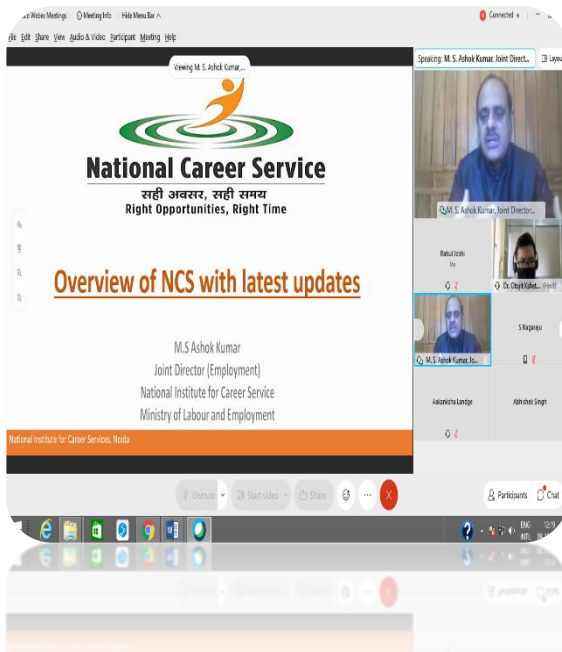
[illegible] Webex Meetings | Meeting Info | Hide Menu Bar ^

Connected

File Edit Share View Audio & Video Participant Meeting Help

Viewing M. S. Ashok Kumar...

National Career Service

सही अवसर, सही समय
Right Opportunities, Right Time

Overview of NCS with latest updates

M.S Ashok Kumar
Joint Director (Employment)
National Institute for Career Service
Ministry of Labour and Employment

National Institute for Career Services, Noida

Speaking: M. S. Ashok Kumar, Joint Direct...

Layout

M. S. Ashok Kumar, Joint Director...

Rahul Joshi

Dr. Obajit Kahet... (Host)

M. S. Ashok Kumar, Jo...

S Nagaraju

Aakanksha Landge

Abhishek Singh

Unmute

Start video

Share

Participants

Chat

ENG
INTL

12:19